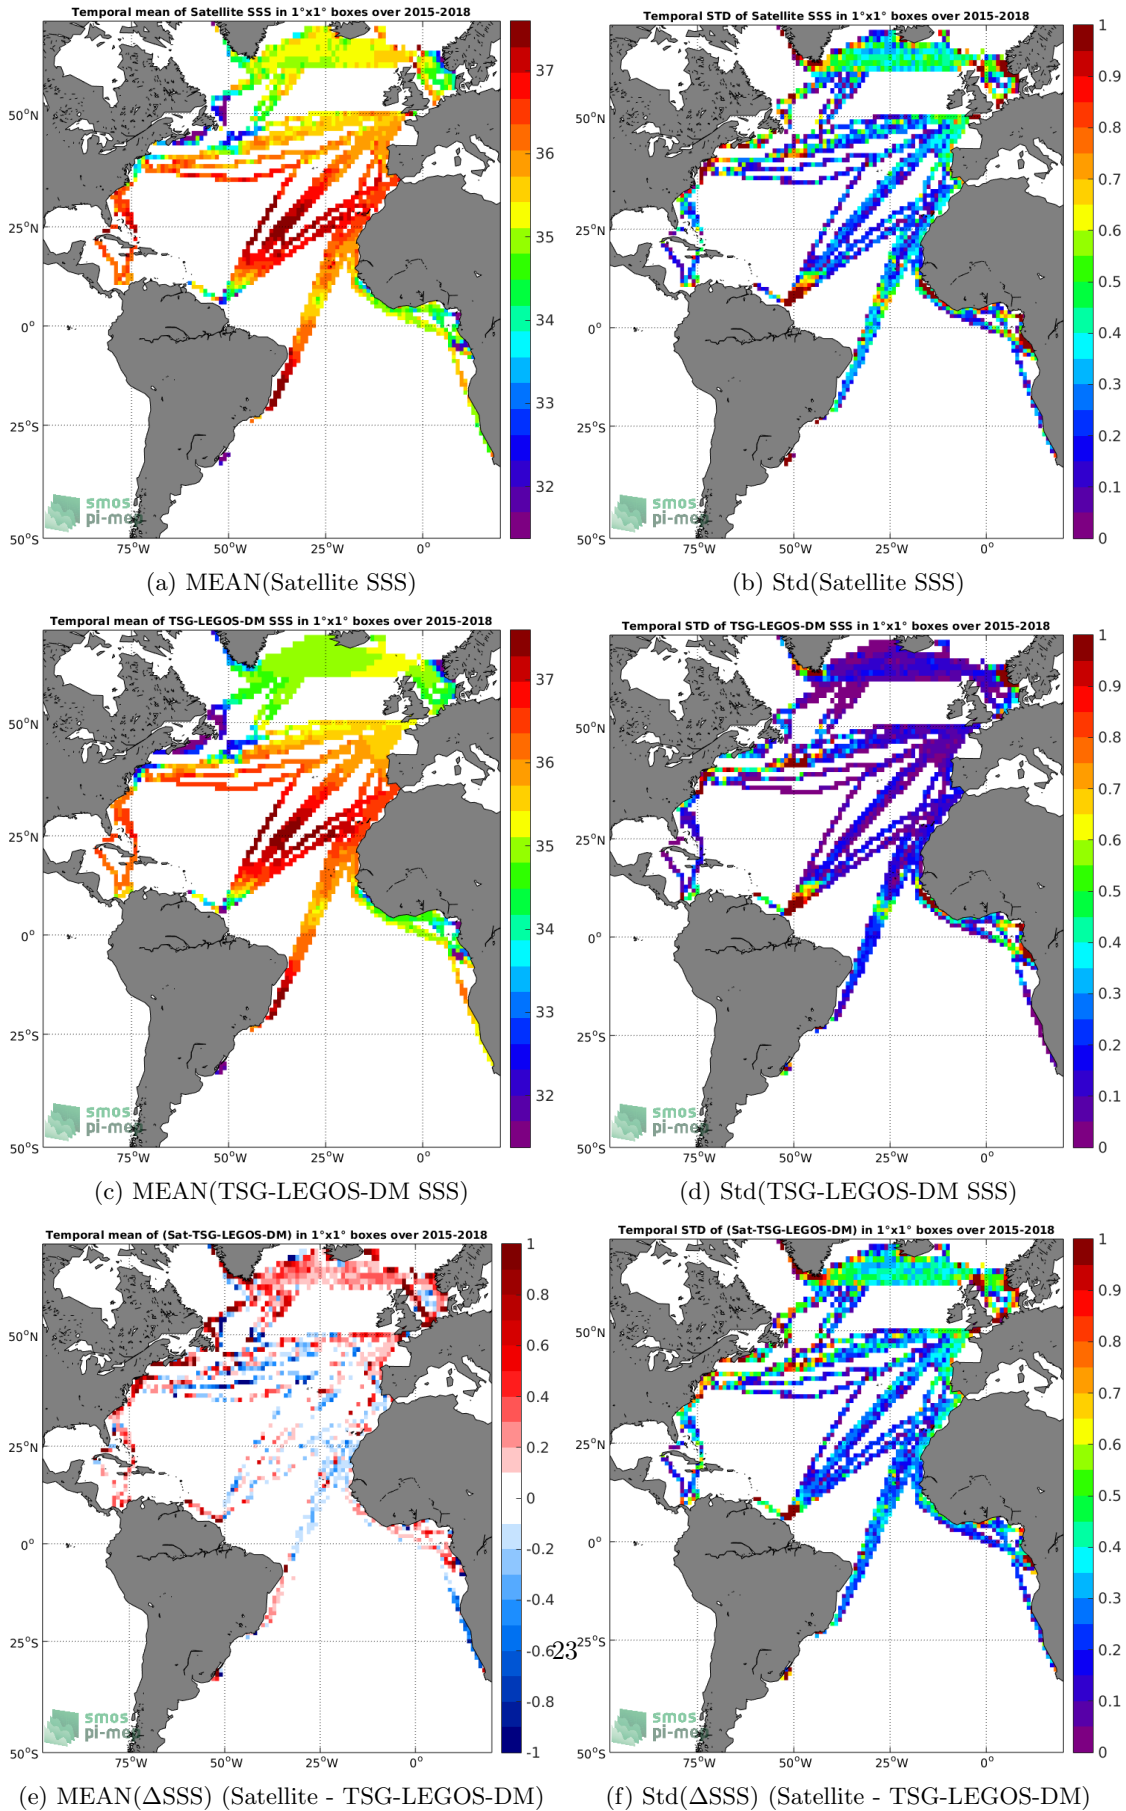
Temporal mean of Satellite SSS in 1°x1° boxes over 2015-2018

50°N
25°N
0°
25°S
50°S
75°W 50°W 25°W 0°

37
36
35
34
33
32

smos pi-mep

(a) MEAN(Satellite SSS)

Temporal STD of Satellite SSS in 1°x1° boxes over 2015-2018

50°N
25°N
0°
25°S
50°S
75°W 50°W 25°W 0°

1
0.9
0.8
0.7
0.6
0.5
0.4
0.3
0.2
0.1
0

smos pi-mep

(b) Std(Satellite SSS)

Temporal mean of TSG-LEGOS-DM SSS in 1°x1° boxes over 2015-2018

50°N
25°N
0°
25°S
50°S
75°W 50°W 25°W 0°

37
36
35
34
33
32

smos pi-mep

(c) MEAN(TSG-LEGOS-DM SSS)

Temporal STD of TSG-LEGOS-DM SSS in 1°x1° boxes over 2015-2018

50°N
25°N
0°
25°S
50°S
75°W 50°W 25°W 0°

1
0.9
0.8
0.7
0.6
0.5
0.4
0.3
0.2
0.1
0

smos pi-mep

(d) Std(TSG-LEGOS-DM SSS)

Temporal mean of (Sat-TSG-LEGOS-DM) in 1°x1° boxes over 2015-2018

50°N
25°N
0°
25°S
50°S
75°W 50°W 25°W 0°

1
0.8
0.6
0.4
0.2
0
-0.2
-0.4
-0.6
-0.8
-1

smos pi-mep

23

(e) MEAN($\Delta$SSS) (Satellite - TSG-LEGOS-DM)

Temporal STD of (Sat-TSG-LEGOS-DM) in 1°x1° boxes over 2015-2018

50°N
25°N
0°
25°S
50°S
75°W 50°W 25°W 0°

1
0.9
0.8
0.7
0.6
0.5
0.4
0.3
0.2
0.1
0

smos pi-mep

(f) Std($\Delta$SSS) (Satellite - TSG-LEGOS-DM)